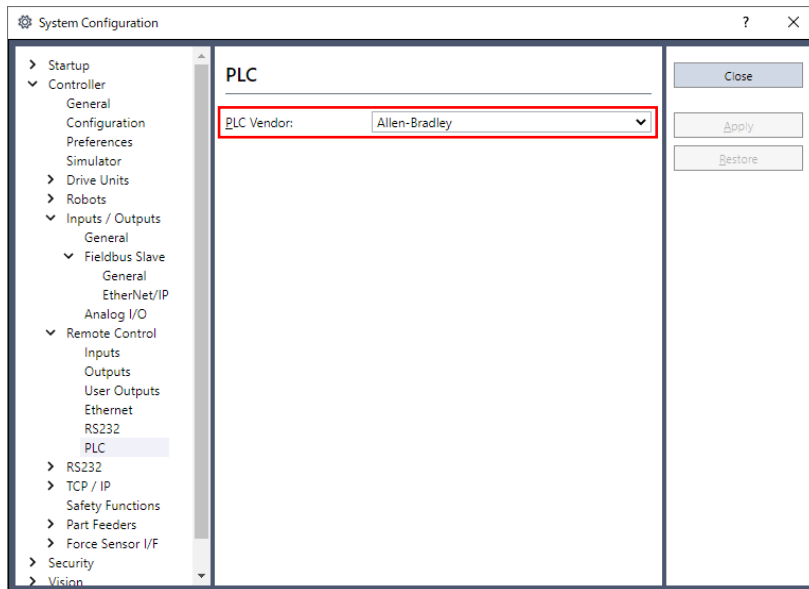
System Configuration
? ✕

Startup
Controller
General
Configuration
Preferences
Simulator
Drive Units
Robots
Inputs / Outputs
General
Fieldbus Slave
General
EtherNet/IP
Analog I/O
Remote Control
Inputs
Outputs
User Outputs
Ethernet
RS232
PLC
RS232
TCP / IP
Safety Functions
Part Feeders
Force Sensor I/F
Security
Vision

PLC

PLC Vendor: Allen-Bradley

Close
Apply
Restore